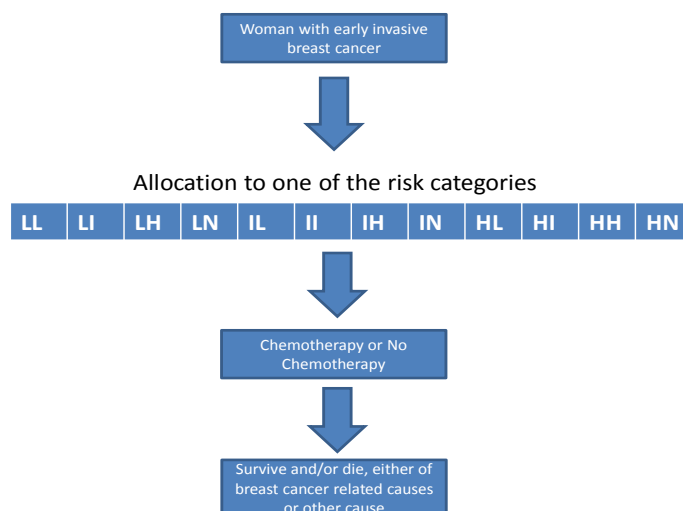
Woman with early invasive breast cancer

Allocation to one of the risk categories

| LL | LI | LH | LN | IL | II | IH | IN | HL | HI | HH | HN |
|---|---|---|---|---|---|---|---|---|---|---|---|

Chemotherapy or No Chemotherapy

Survive and/or die, either of breast cancer related causes or other cause